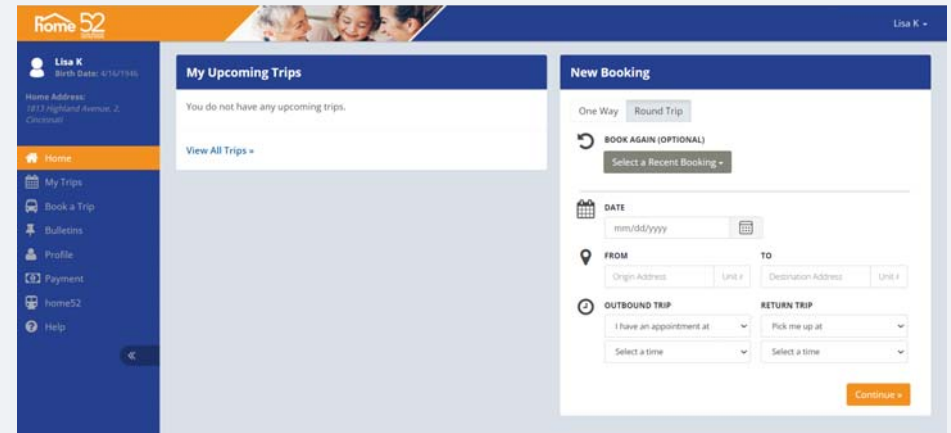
home52

Lisa K ▾

Lisa K
Birth Date: 4/16/1946

Home Address:
1813 Highland Avenue, 2, Cincinnati

Home
My Trips
Book a Trip
Bulletins
Profile
Payment
home52
Help

«

My Upcoming Trips

You do not have any upcoming trips.

View All Trips »

New Booking

One Way
Round Trip

BOOK AGAIN (OPTIONAL)

Select a Recent Booking ▾

DATE

mm/dd/yyyy

FROM

Origin Address
Unit #

TO

Destination Address
Unit #

OUTBOUND TRIP

I have an appointment at

Select a time

RETURN TRIP

Pick me up at

Select a time

Continue »